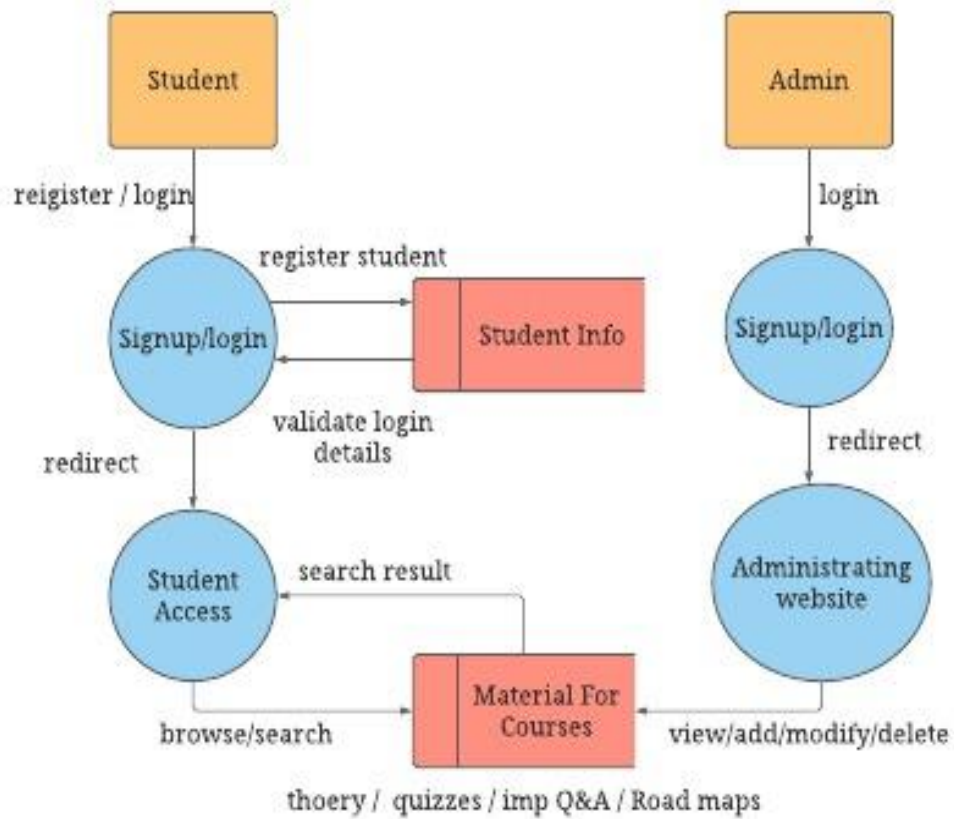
Student

Admin

reigister / login

login

register student

Signup/login

Student Info

Signup/login

validate login details

redirect

redirect

Student Access

search result

Administrating website

Material For Courses

browse/search

view/add/modify/delete

thoery / quizzes / imp Q&A / Road maps